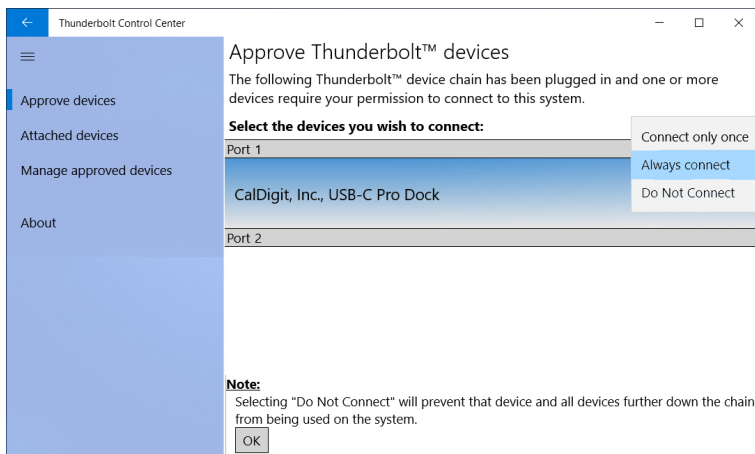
Thunderbolt Control Center

Approve devices
Attached devices
Manage approved devices
About

Approve Thunderbolt™ devices
The following Thunderbolt™ device chain has been plugged in and one or more devices require your permission to connect to this system.

Select the devices you wish to connect:

Port 1
CalDigit, Inc., USB-C Pro Dock
Port 2

Connect only once
Always connect
Do Not Connect

Note:
Selecting "Do Not Connect" will prevent that device and all devices further down the chain from being used on the system.
OK